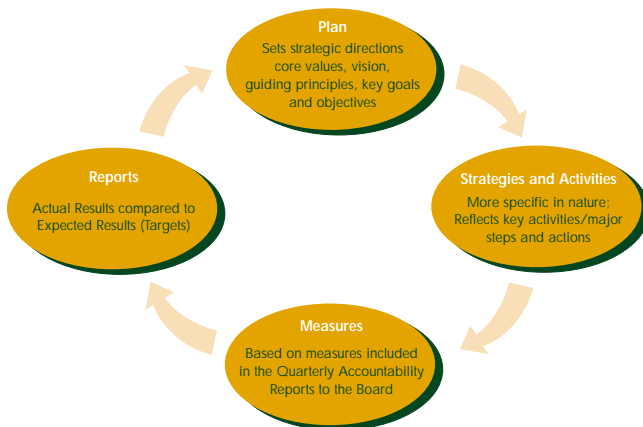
Plan
Sets strategic directions core values, vision, guiding principles, key goals and objectives

Strategies and Activities
More specific in nature; Reflects key activities/major steps and actions

Measures
Based on measures included in the Quarterly Accountability Reports to the Board

Reports
Actual Results compared to Expected Results (Targets)